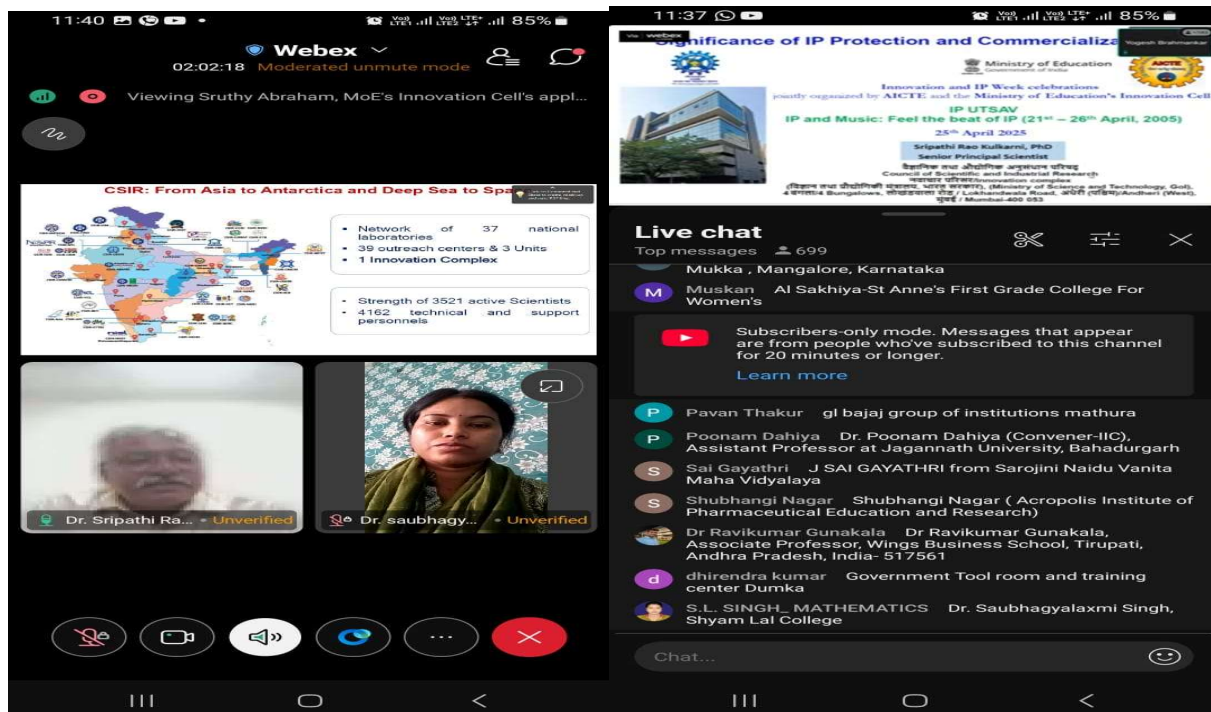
11:40

85%

Webex

02:02:18 Moderated unmute mode

Viewing Sruthy Abraham, MoE's Innovation Cell's appl...

CSIR: From Asia to Antarctica and Deep Sea to Spa

- Network of 37 national laboratories
- 39 outreach centers & 3 Units
- 1 Innovation Complex

- Strength of 3521 active Scientists
- 4162 technical and support personnels

Dr. Sripathi Ra... • Unverified

Dr. saubhagy... • Unverified

11:37

85%

Significance of IP Protection and Commercializa

Ministry of Education

Innovation and IP Week celebrations jointly organized by AICTE and the Ministry of Education's Innovation Cell

IP UTSAV

IP and Music: Feel the beat of IP (21st – 26th April, 2005)

25th April 2025

Sripathi Rao Kulkarni, PhD

Senior Principal Scientist

Council of Scientific and Industrial Research

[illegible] (Ministry of Science and Technology, GoI), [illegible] Bungalows, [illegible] / Lokhandwala Road, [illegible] (West), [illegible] / Mumbai-400 053

Live chat

Top messages 699

Mukka , Mangalore, Karnataka

Muskan Al Sakhiya-St Anne's First Grade College For Women's

Subscribers-only mode. Messages that appear are from people who've subscribed to this channel for 20 minutes or longer.

Learn more

Pavan Thakur gl bajaj group of institutions mathura

Poonam Dahiya Dr. Poonam Dahiya (Convener-IIC), Assistant Professor at Jagannath University, Bahadurgarh

Sai Gayathri J SAI GAYATHRI from Sarojini Naidu Vanita Maha Vidyalaya

Shubhangi Nagar Shubhangi Nagar ( Acropolis Institute of Pharmaceutical Education and Research)

Dr Ravikumar Gunakala Dr Ravikumar Gunakala, Associate Professor, Wings Business School, Tirupati, Andhra Pradesh, India- 517561

dhirendra kumar Government Tool room and training center Dumka

S.L. SINGH_ MATHEMATICS Dr. Saubhagyalaxmi Singh, Shyam Lal College

Chat...